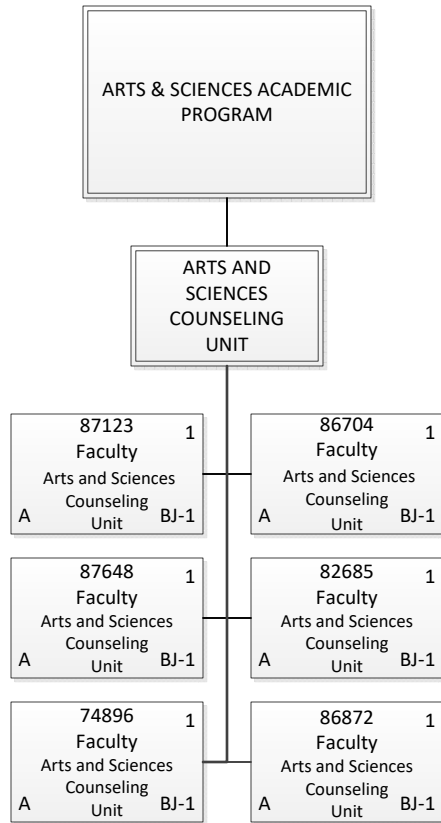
ARTS & SCIENCES ACADEMIC PROGRAM

ARTS AND SCIENCES COUNSELING UNIT

87123
1
Faculty
Arts and Sciences Counseling Unit
A
BJ-1

86704
1
Faculty
Arts and Sciences Counseling Unit
A
BJ-1

87648
1
Faculty
Arts and Sciences Counseling Unit
A
BJ-1

82685
1
Faculty
Arts and Sciences Counseling Unit
A
BJ-1

74896
1
Faculty
Arts and Sciences Counseling Unit
A
BJ-1

86872
1
Faculty
Arts and Sciences Counseling Unit
A
BJ-1